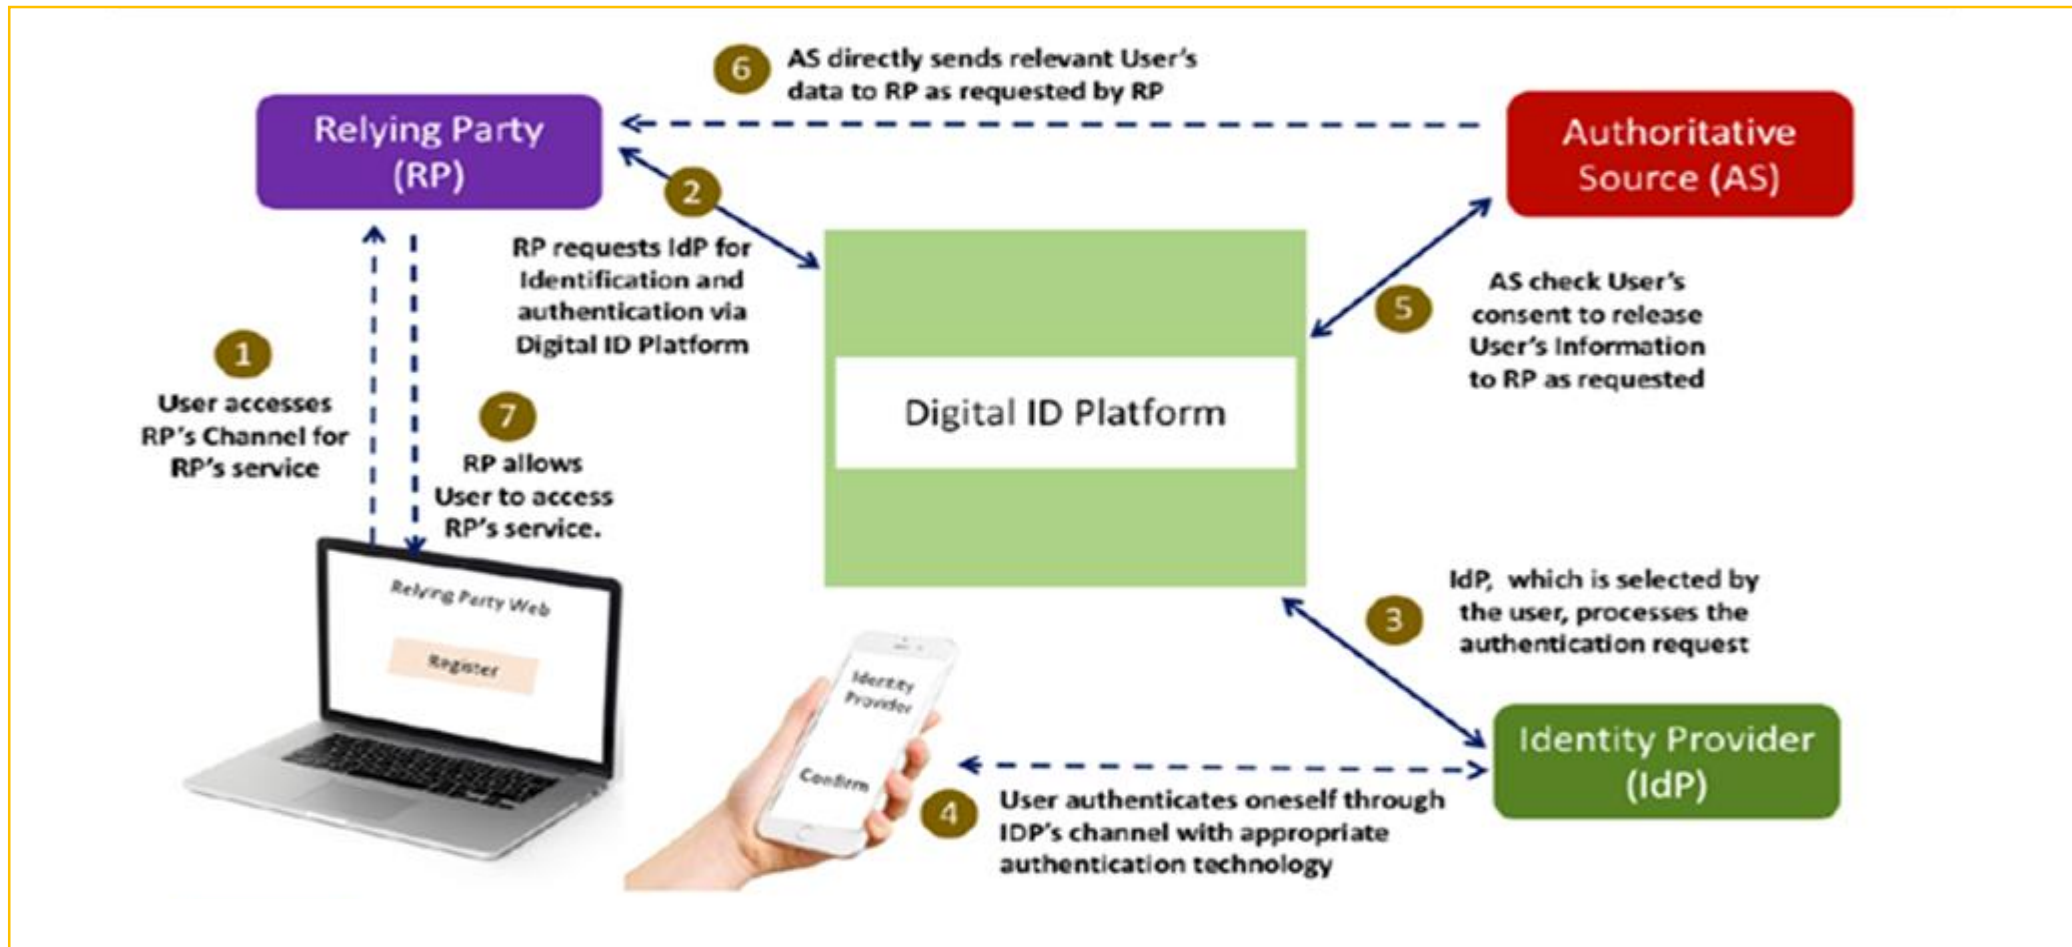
6 AS directly sends relevant User's data to RP as requested by RP

Relying Party (RP)

Authoritative Source (AS)

2 RP requests IdP for Identification and authentication via Digital ID Platform

5 AS check User's consent to release User's Information to RP as requested

1 User accesses RP's Channel for RP's service

7 RP allows User to access RP's service.

Digital ID Platform

Relying Party Web

Register

3 IdP, which is selected by the user, processes the authentication request

Identity Provider

Confirm

Identity Provider (IdP)

4 User authenticates oneself through IDP's channel with appropriate authentication technology